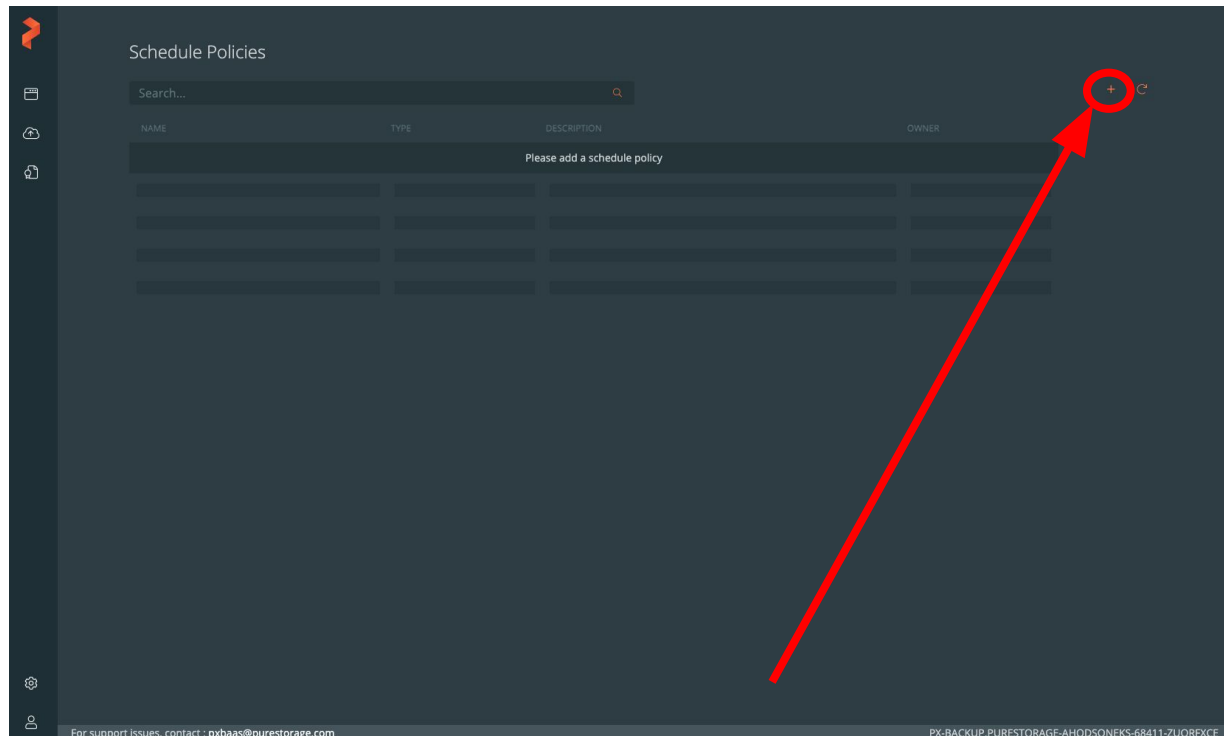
Schedule Policies

Search...

+

| NAME | TYPE | DESCRIPTION | OWNER |
|---|---|---|---|
| Please add a schedule policy | | | |

For support issues, contact : pxbaas@purestorage.com

PX-BACKUP.PURESTORAGE-AHODSONEKS-68411-ZUORFXCF